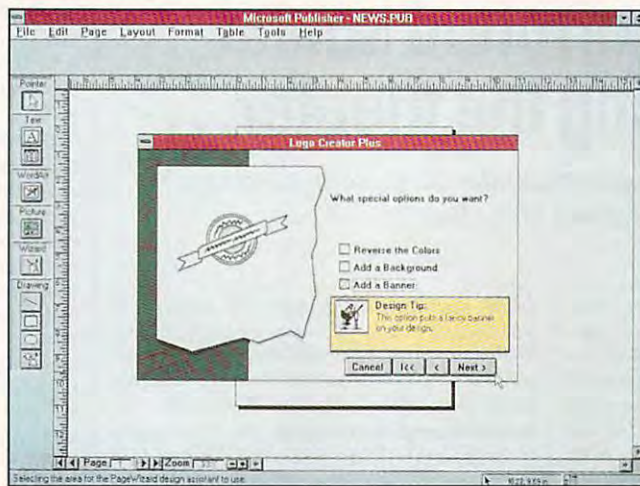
Microsoft Publisher - NEWS.PUB

File Edit Page Layout Format Table Tools Help

Pointer

Text

WordArt

Picture

Wizard

Drawing

Logo Creator Plus

What special options do you want?

Reverse the Colors

Add a Background

Add a Banner

Design Tip:
This option puts a fancy banner on your design.

Cancel

|<<

<

Next >

Page 1

Zoom

Selecting the area for the PageWizard design assistant to use.